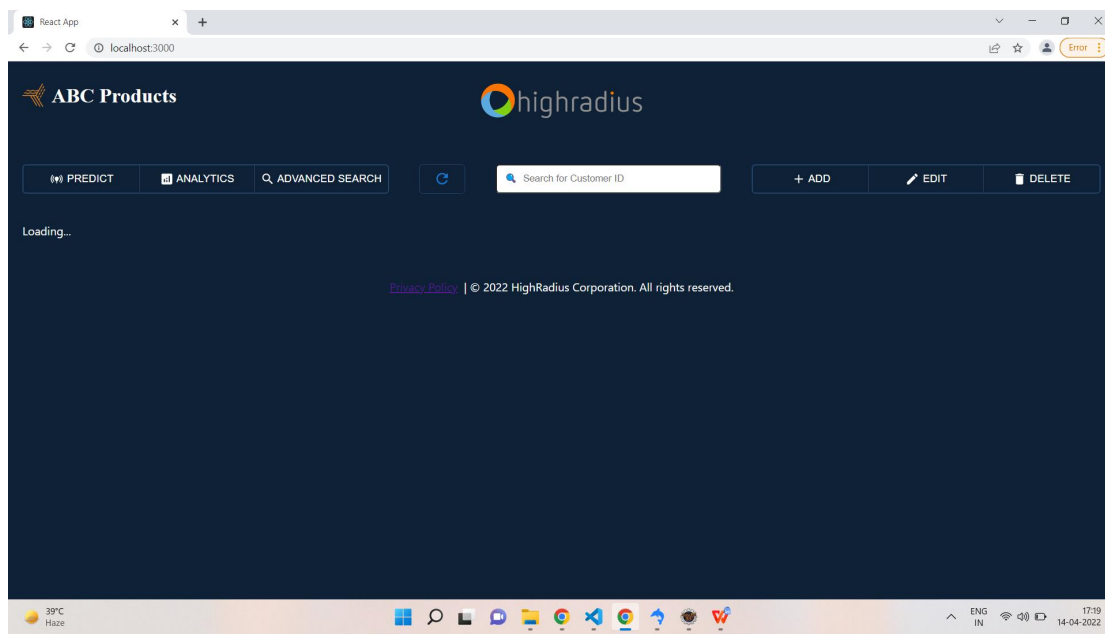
React App
localhost:3000
Error

ABC Products

highradius

PREDICT
ANALYTICS
ADVANCED SEARCH
Search for Customer ID
+ ADD
EDIT
DELETE

Loading...

Privacy Policy | © 2022 HighRadius Corporation. All rights reserved.

39°C
Haze

ENG
IN
17:19
14-04-2022